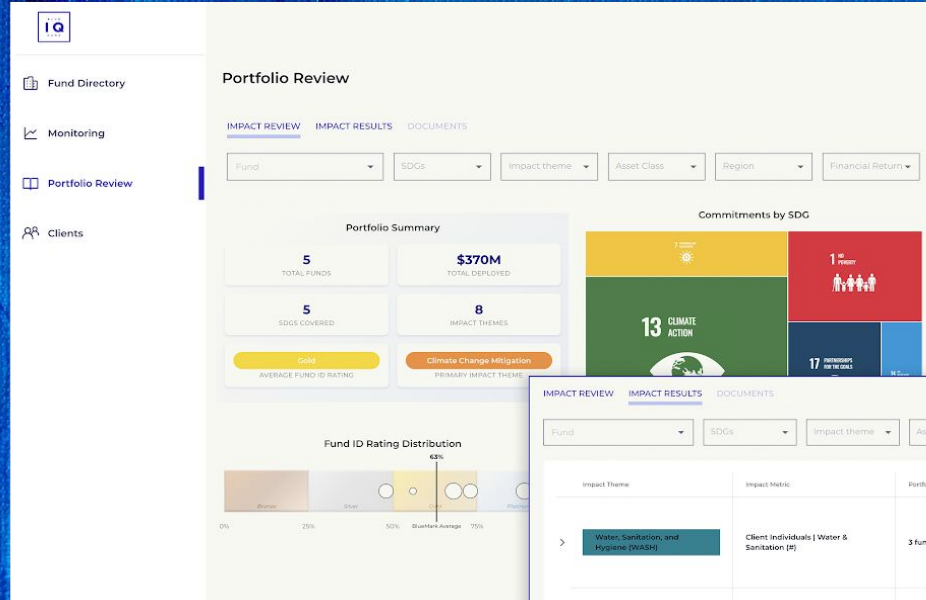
IQ

Fund Directory

Monitoring

Portfolio Review

Clients

Portfolio Review

IMPACT REVIEW IMPACT RESULTS DOCUMENTS

Fund SDGs Impact theme Asset Class Region Financial Return

Portfolio Summary

| 5 | $370M |
|---|---|
| TOTAL FUNDS | TOTAL DEPLOYED |
| 5 | 8 |
| SDGS COVERED | IMPACT THEMES |
| Gold | Climate Change Mitigation |
| AVERAGE FUND ID RATING | PRIMARY IMPACT THEME |

Commitments by SDG

7

13 CLIMATE ACTION

1 NO POVERTY

17 PARTNERSHIPS FOR THE GOALS

Fund ID Rating Distribution

63%

Bronze Silver Gold Platinum

0% 25% 50% BlueMark Average 75%

IMPACT REVIEW IMPACT RESULTS DOCUMENTS

Fund SDGs Impact theme As

| Impact Theme | Impact Metric | Portf |
|---|---|---|
| Water, Sanitation, and Hygiene (WASH) | Client Individuals \| Water & Sanitation (#) | 3 fu |